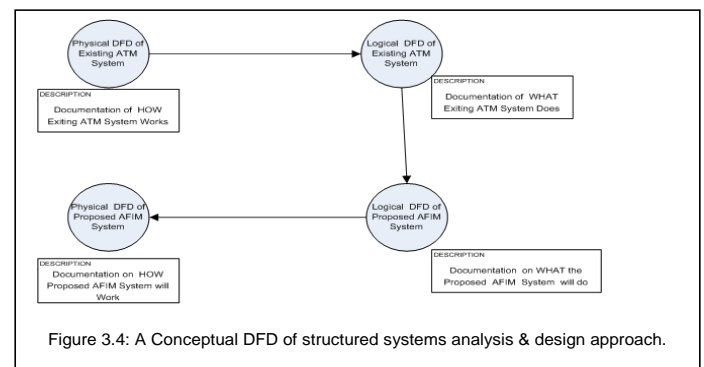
Physical DFD of Existing ATM System

DESCRIPTION
Documentation of HOW Exiting ATM System Works

Logical DFD of Existing ATM System

DESCRIPTION
Documentation of WHAT Exiting ATM System Does

Physical DFD of Proposed AFIM System

DESCRIPTION
Documentation on HOW Proposed AFIM System will Work

Logical DFD of Proposed AFIM System

DESCRIPTION
Documentation on WHAT the Proposed AFIM System will do

Figure 3.4: A Conceptual DFD of structured systems analysis & design approach.